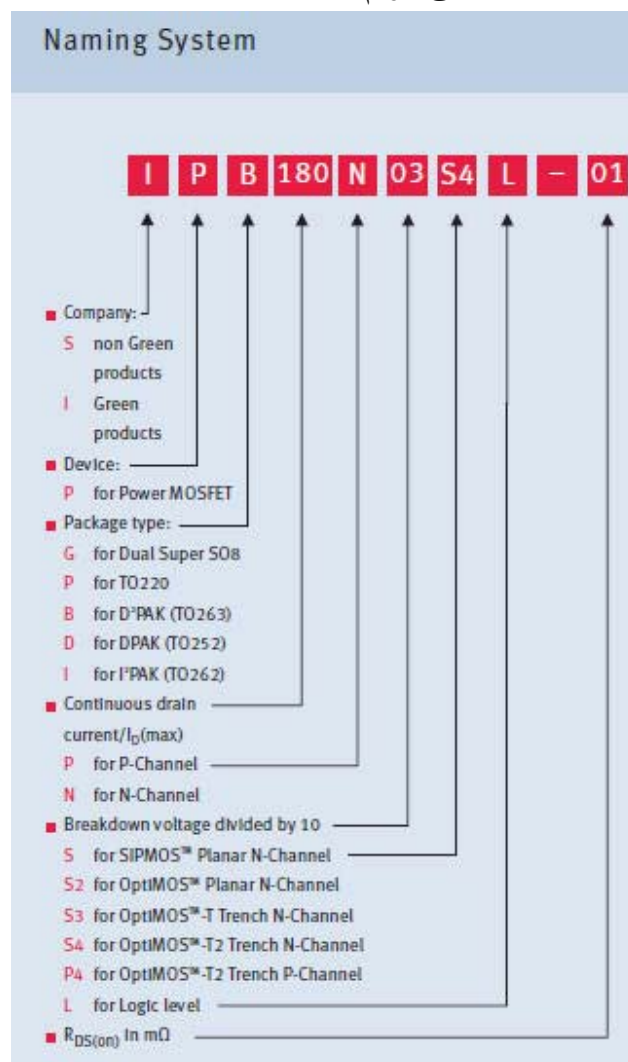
Naming System

I P B 180 N 03 S4 L – 01

Company:
S non Green products
I Green products

Device:
P for Power MOSFET

Package type:
G for Dual Super SO8
P for TO220
B for D²PAK (TO263)
D for DPAK (TO252)
I for I²PAK (TO262)

Continuous drain current/$I_D$(max)
P for P-Channel
N for N-Channel

Breakdown voltage divided by 10
S for SIPMOS™ Planar N-Channel
S2 for OptiMOS™ Planar N-Channel
S3 for OptiMOS™-T Trench N-Channel
S4 for OptiMOS™-T2 Trench N-Channel
P4 for OptiMOS™-T2 Trench P-Channel
L for Logic level

$R_{DS(on)}$ in mΩ